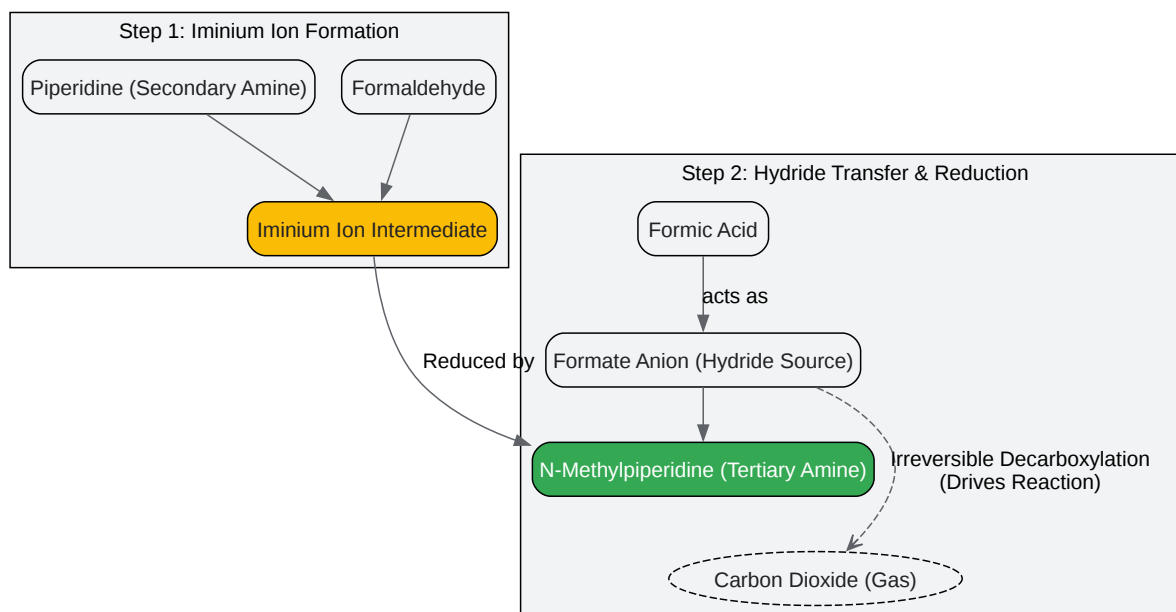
Step 1: Iminium Ion Formation

Piperidine (Secondary Amine)

Formaldehyde

Iminium Ion Intermediate

Step 2: Hydride Transfer & Reduction

Formic Acid

acts as

Reduced by

Formate Anion (Hydride Source)

N-Methylpiperidine (Tertiary Amine)

Irreversible Decarboxylation (Drives Reaction)

Carbon Dioxide (Gas)